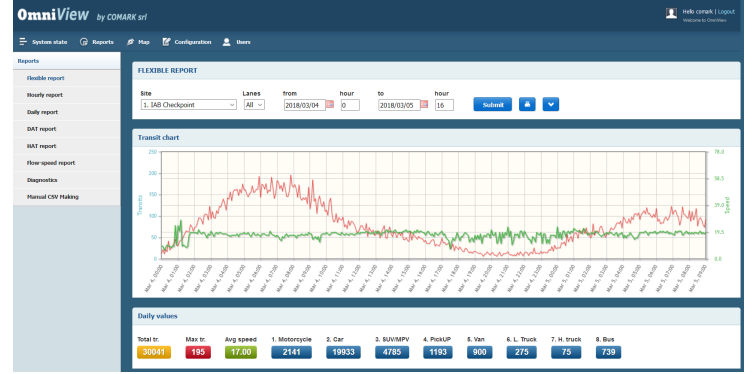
OmniView by COMARK srl

Hello comark | Logout
Welcome to OmniView

System state  Reports  Map  Configuration  Users

Reports
Flexible report
Hourly report
Daily report
DAT report
HAT report
Flow-speed report
Diagnostics
Manual CSV Making

FLEXIBLE REPORT

Site: 1. IAB Checkpoint
Lanes: All
from: 2018/03/04
hour: 0
to: 2018/03/05
hour: 16
Submit

Transit chart

Transits
250
200
150
100
50
0

Speed
78.0
58.5
39.0
19.5
0.0

Mar 4, 00:00 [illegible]

Daily values

| Total tr. | Max tr. | Avg speed | 1. Motorcycle | 2. Car | 3. SUV/MPV | 4. PickUP | 5. Van | 6. L. Truck | 7. H. truck | 8. Bus |
|---|---|---|---|---|---|---|---|---|---|---|
| 30041 | 195 | 17.00 | 2141 | 19933 | 4785 | 1193 | 900 | 275 | 75 | 739 |